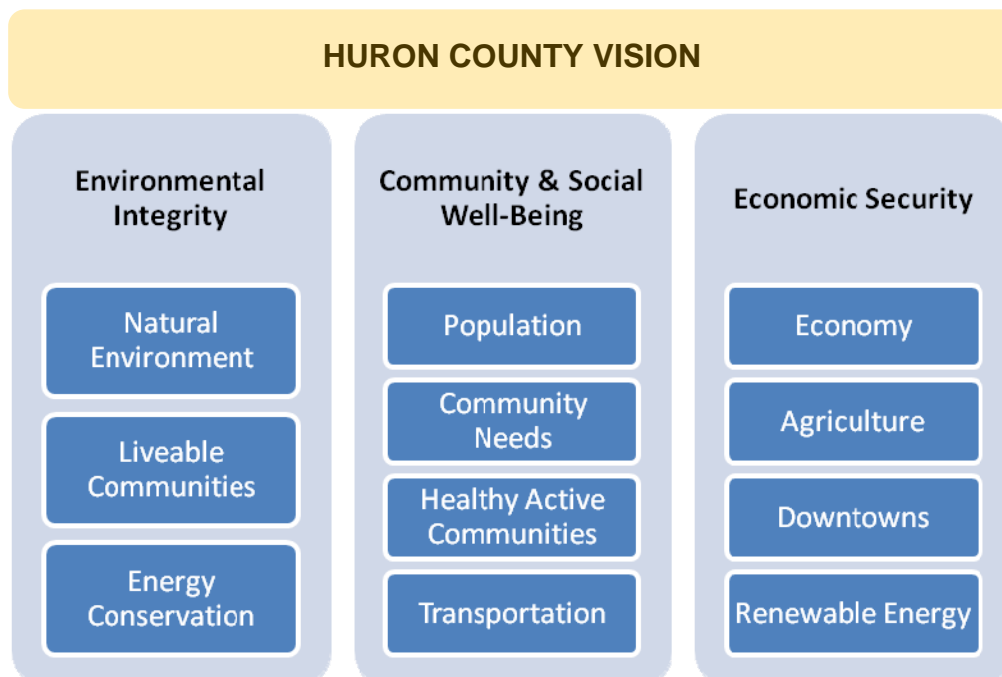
HURON COUNTY VISION

Environmental Integrity

Natural Environment

Liveable Communities

Energy Conservation

Community & Social Well-Being

Population

Community Needs

Healthy Active Communities

Transportation

Economic Security

Economy

Agriculture

Downtowns

Renewable Energy